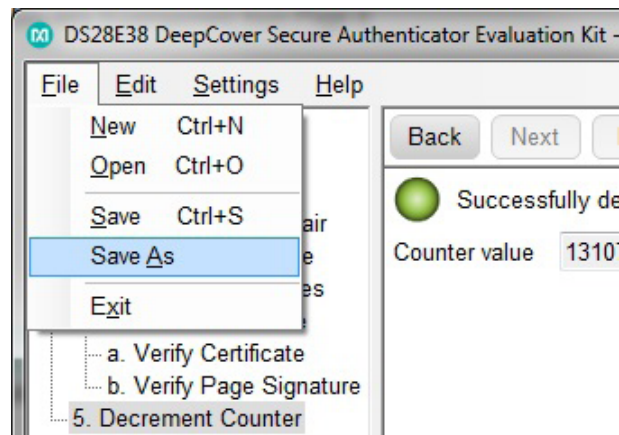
DS28E38 DeepCover Secure Authenticator Evaluation Kit -

File Edit Settings Help

New Ctrl+N
Open Ctrl+O
Save Ctrl+S
Save As
Exit

air
e
es

a. Verify Certificate
b. Verify Page Signature
5. Decrement Counter

Back Next

Successfully de

Counter value 1310